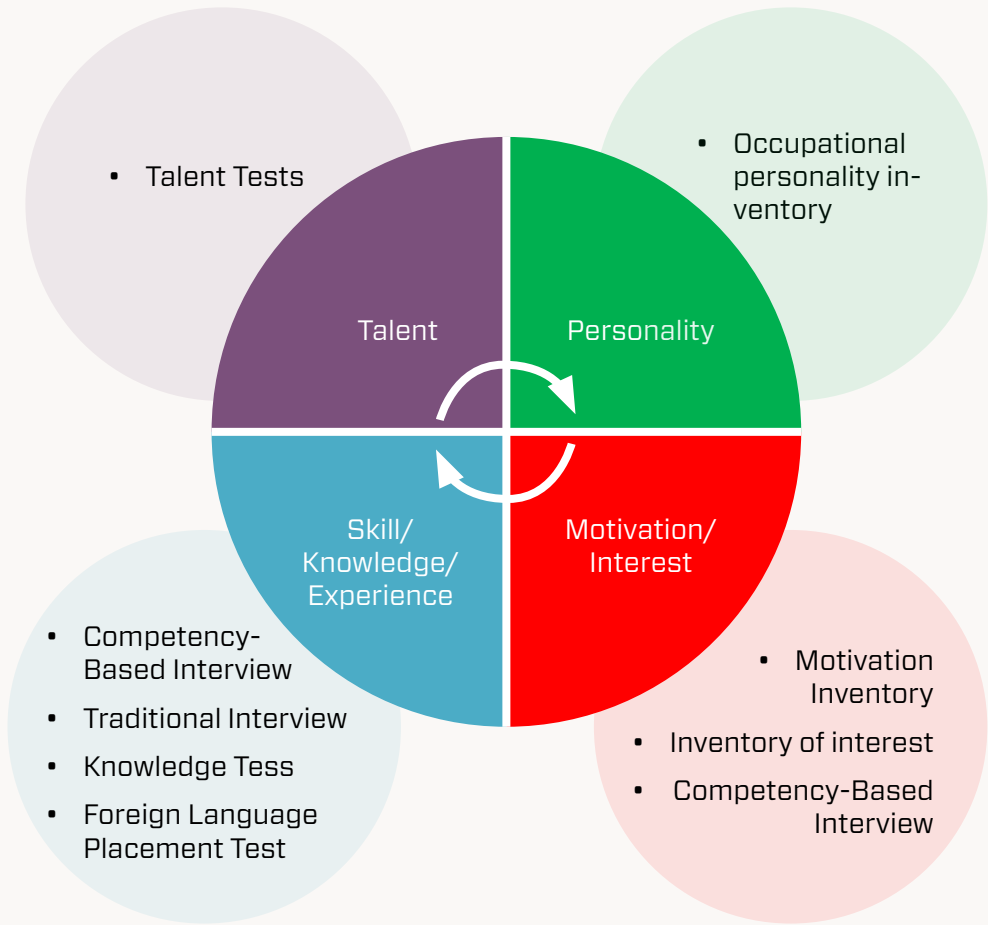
• Talent Tests

• Occupational personality inventory

Talent

Personality

Skill/ Knowledge/ Experience

Motivation/ Interest

• Competency-Based Interview
• Traditional Interview
• Knowledge Tess
• Foreign Language Placement Test

• Motivation Inventory
• Inventory of interest
• Competency-Based Interview